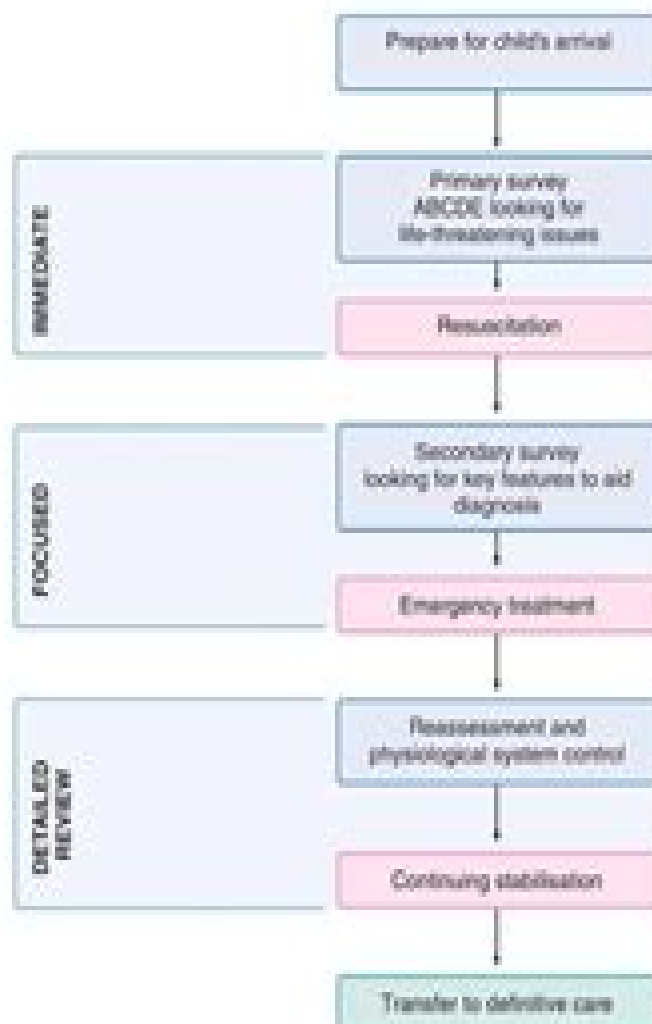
Prepare for child's arrival

IMMEDIATE

Primary survey
ABCDE looking for
life-threatening issues

Resuscitation

FOCUSED

Secondary survey
looking for key features to aid
diagnosis

Emergency treatment

DETAILED
REVIEW

Reassessment and
physiological system control

Continuing stabilisation

Transfer to definitive care